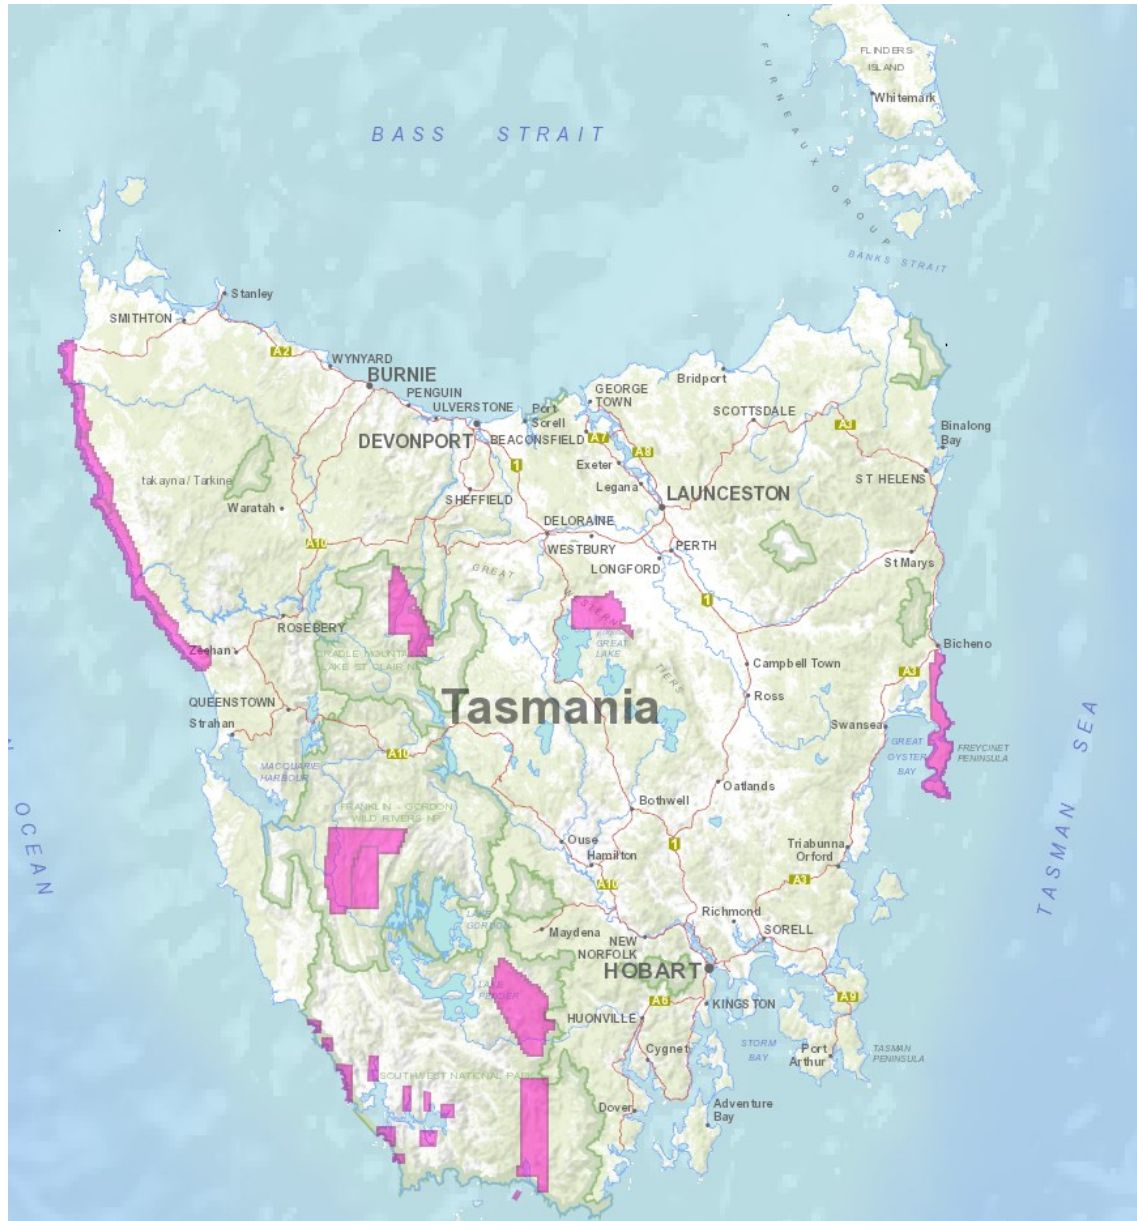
BASS STRAIT

FURNEAUX GROUP

FLINDERS ISLAND

Whitemark

BANKS STRAIT

Stanley

SMITHTON

A2

WYNYARD

BURNIE

PENGUIN

ULVERSTONE

Port Sorell

GEORGE TOWN

Bridport

SCOTTSDALE

A3

Binalong Bay

DEVONPORT

BEACONSFIELD

A7

A8

1

Exeter

Legana

LAUNCESTON

ST HELENS

takayna / Tarkine

Waratah

SHEFFIELD

DELORAINE

WESTBURY

PERTH

LONGFORD

St Marys

A10

GREAT WESTERN TIERS

1

ROSEBERY

CRADLE MOUNTAIN - LAKE ST CLAIR NP

GREAT LAKE

Zeehan

Bicheno

Campbell Town

A3

QUEENSTOWN

Strahan

Tasmania

Ross

Swansea

A10

MACQUARIE HARBOUR

GREAT OYSTER BAY

FREYCINET PENINSULA

TASMAN SEA

OCEAN

Oatlands

FRANKLIN - GORDON WILD RIVERS NP

Bothwell

Ouse

Hamilton

1

Triabunna

Orford

A10

A3

LAKE GORDON

Maydena

Richmond

SORELL

NEW NORFOLK

HOBART

LAKE PEDDER

A6

KINGSTON

A9

HUONVILLE

Cygnet

STORM BAY

Port Arthur

TASMAN PENINSULA

SOUTHWEST NATIONAL PARK

Dover

Adventure Bay